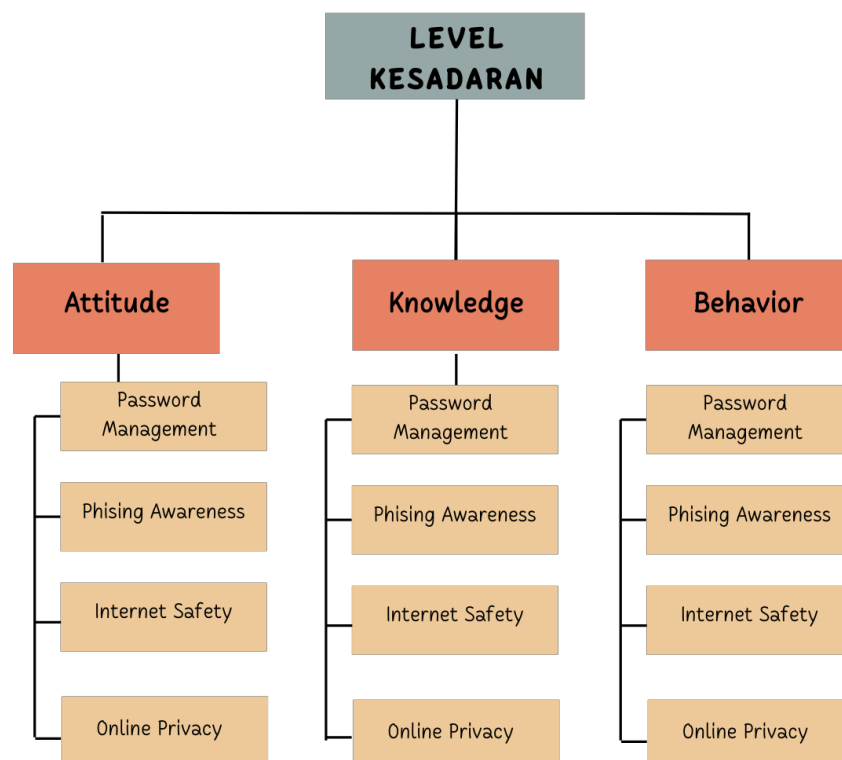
LEVEL KESADARAN

Attitude

Password Management

Phising Awareness

Internet Safety

Online Privacy

Knowledge

Password Management

Phising Awareness

Internet Safety

Online Privacy

Behavior

Password Management

Phising Awareness

Internet Safety

Online Privacy